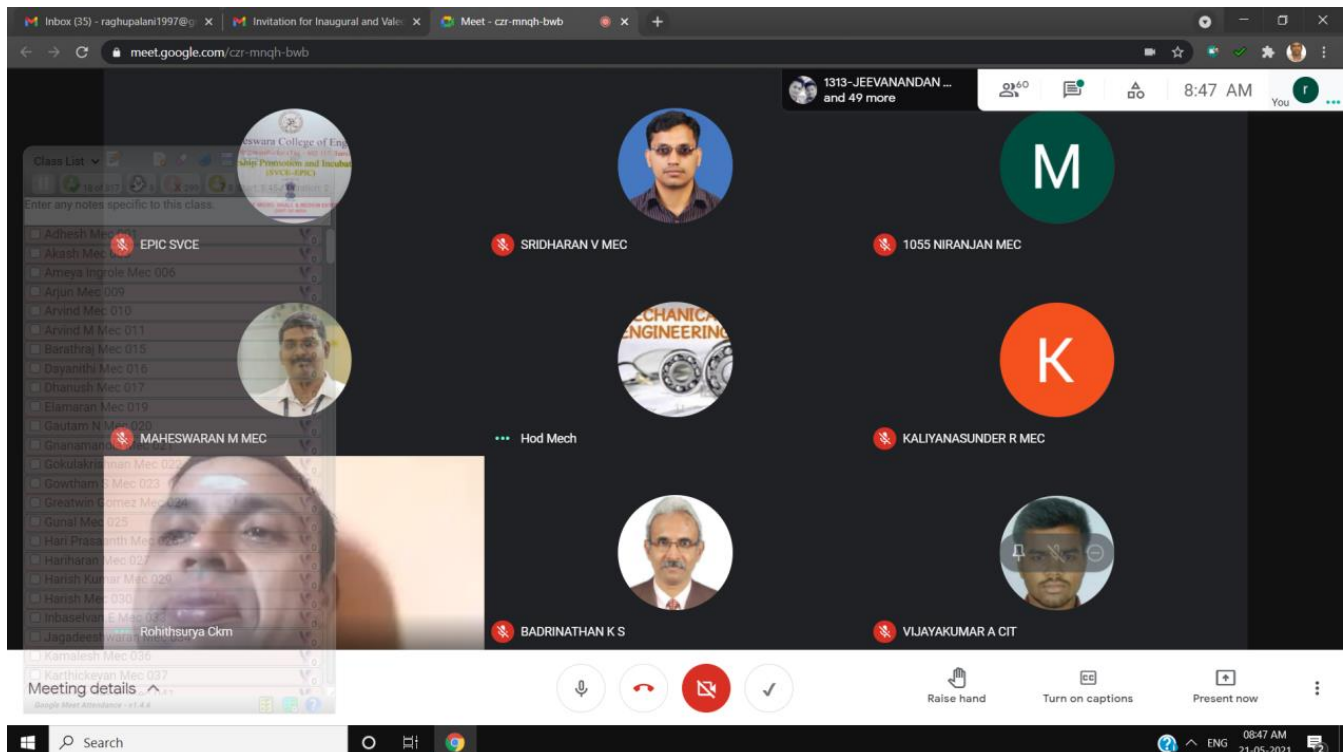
Inbox (35) - raghupalani1997@g ×
Invitation for Inaugural and Vale ×
Meet - czr-mnqh-bwb ×
+

meet.google.com/czr-mnqh-bwb

1313-JEEVANANDAN ... and 49 more
60
8:47 AM
You

Class List
Enter any notes specific to this class.
Adhesh Mec
Akash Mec
Ameya Ingrole Mec 006
Arjun Mec 009
Arvind Mec 010
Arvind M Mec 011
Barathraj Mec 015
Dayanithi Mec 016
Dhanush Mec 017
Elamaran Mec 019
Gautam N Mec 020
Gnanamani
Gokulakrishnan Mec 022
Gowtham S Mec 023
Greatwin Gomez Mec 024
Gunal Mec 025
Hari Prasanth Mec
Hariharan Mec 027
Harish Kumar Mec 029
Harish Mec 030
Inbaselvan E Mec
Jagadeeswaran
Kamalesh Mec 036
Karthickeyan Mec 037
Google Meet Attendance - v1.4.4

eswara College of Eng
ship Promotion and Incubat
(SVCE-EPIC)

EPIC SVCE
SRIDHARAN V MEC
M
1055 NIRANJAN MEC

ECHANICA
ENGINEERING

MAHESWARAN M MEC
Hod Mech
K
KALIYANASUNDER R MEC

Rohithsurya Ckm
BADRINATHAN K S
VIJAYAKUMAR A CIT

Meeting details
Raise hand
Turn on captions
Present now

Search
ENG
08:47 AM
21-05-2021